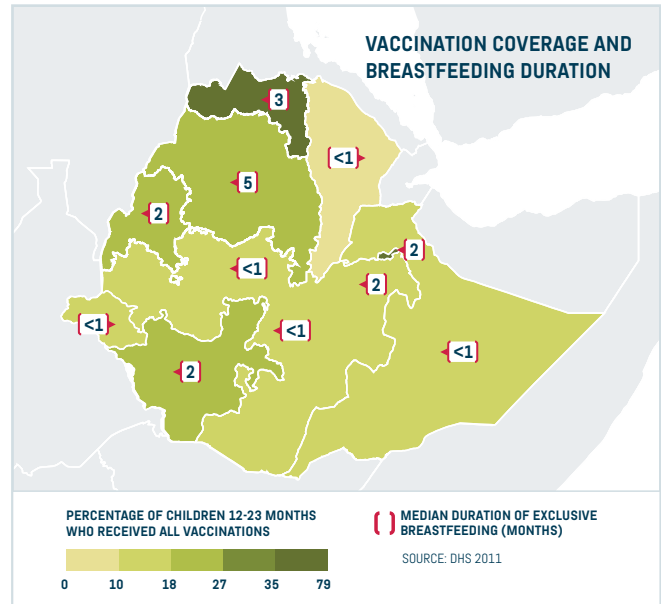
VACCINATION COVERAGE AND BREASTFEEDING DURATION

3

<1

5

2

2

<1

2

<1

<1

<1

2

PERCENTAGE OF CHILDREN 12-23 MONTHS WHO RECEIVED ALL VACCINATIONS

0 10 18 27 35 79

MEDIAN DURATION OF EXCLUSIVE BREASTFEEDING (MONTHS)

SOURCE: DHS 2011